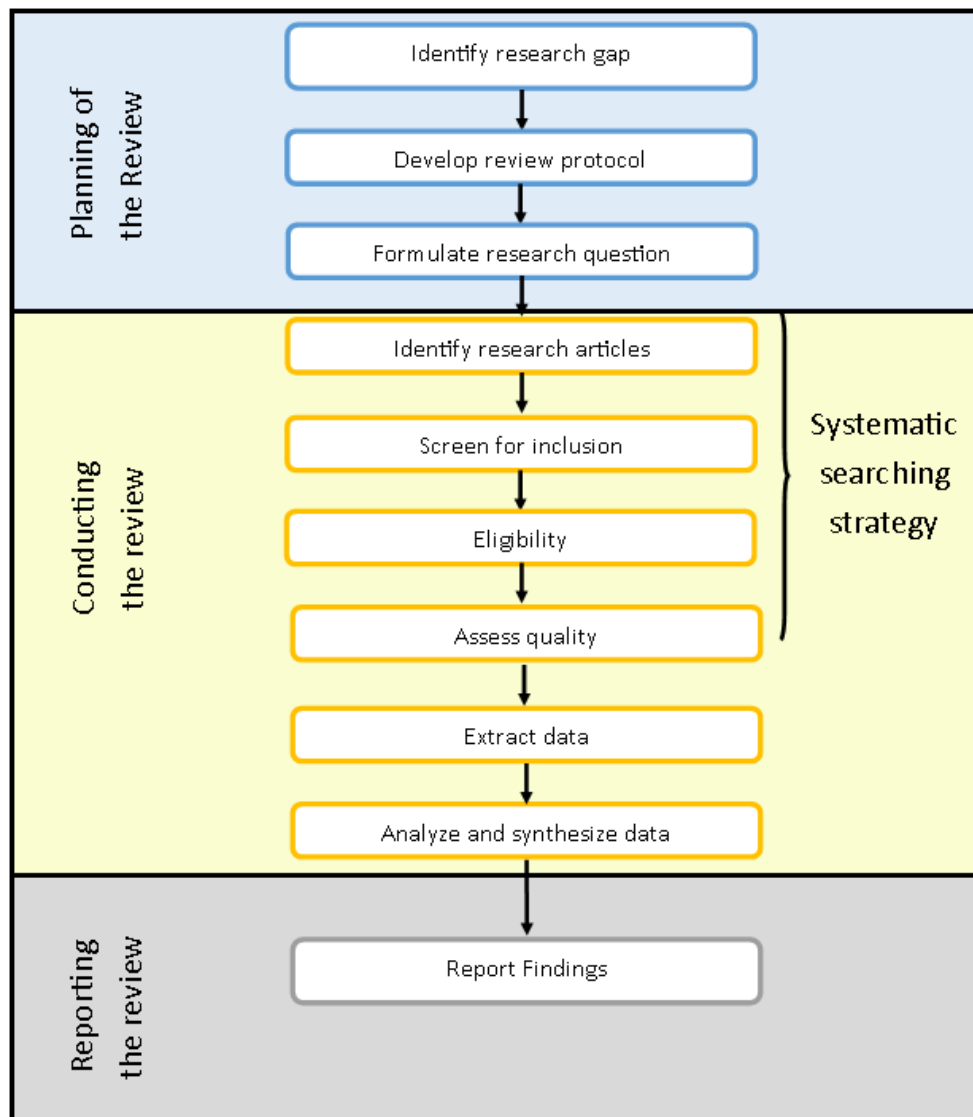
Planning of the Review

Identify research gap

Develop review protocol

Formulate research question

Conducting the review

Identify research articles

Screen for inclusion

Eligibility

Assess quality

Systematic searching strategy

Extract data

Analyze and synthesize data

Reporting the review

Report Findings